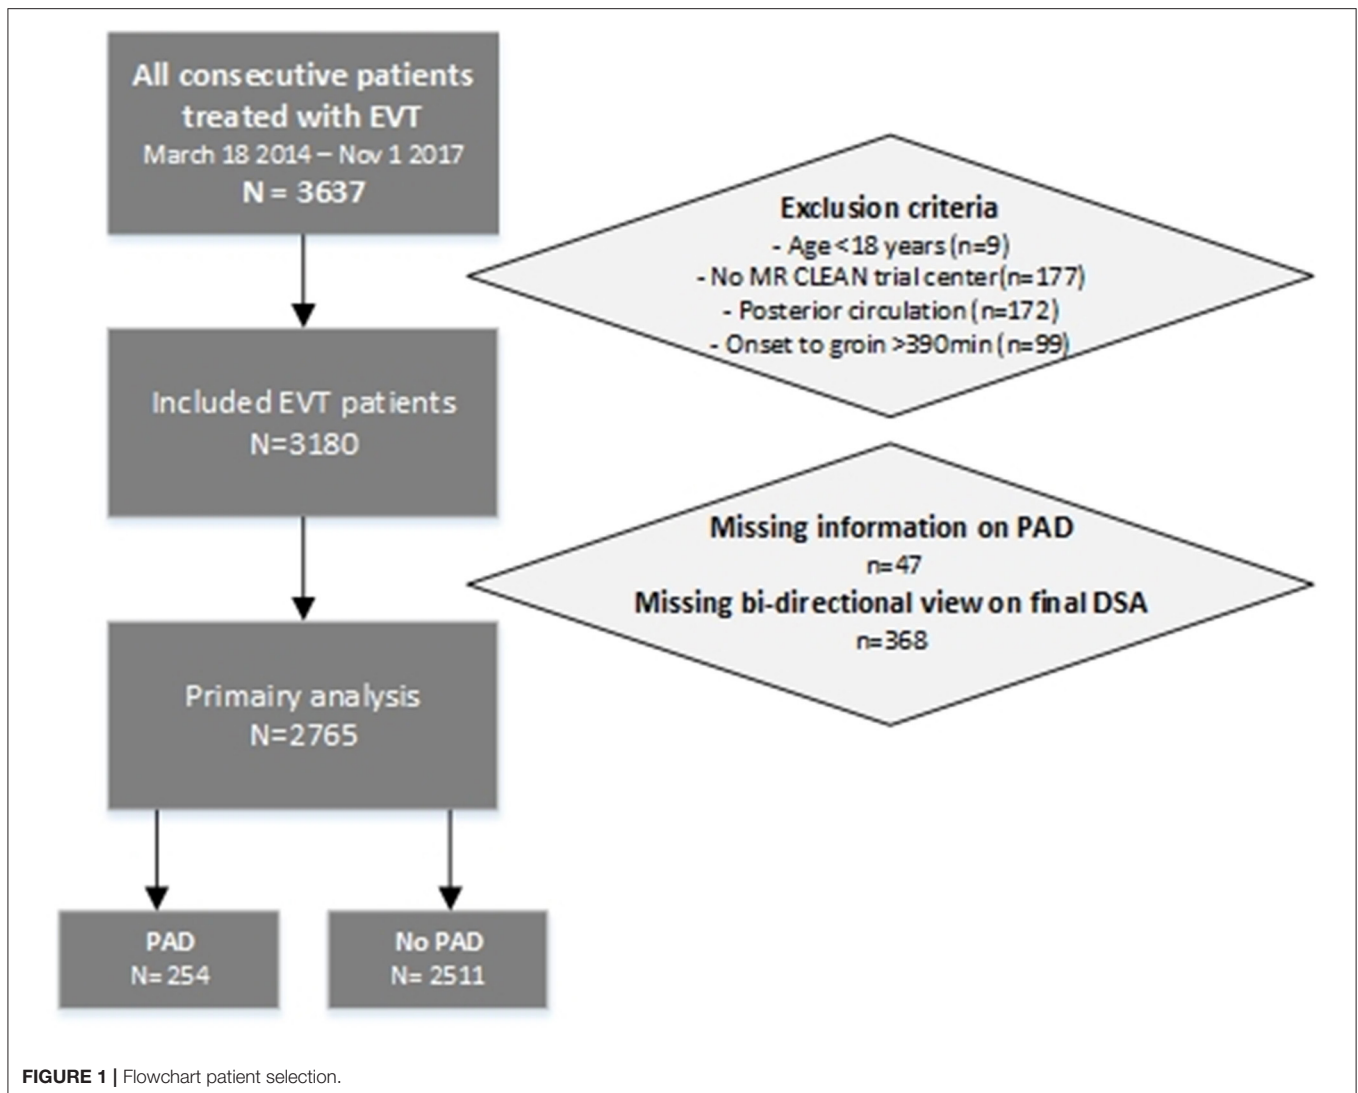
All consecutive patients treated with EVT
March 18 2014 – Nov 1 2017
N = 3637

Exclusion criteria
- Age <18 years (n=9)
- No MR CLEAN trial center(n=177)
- Posterior circulation (n=172)
- Onset to groin >390min (n=99)

Included EVT patients
N=3180

Missing information on PAD
n=47
Missing bi-directional view on final DSA
n=368

Primairy analysis
N=2765

PAD
N= 254

No PAD
N= 2511

FIGURE 1 | Flowchart patient selection.